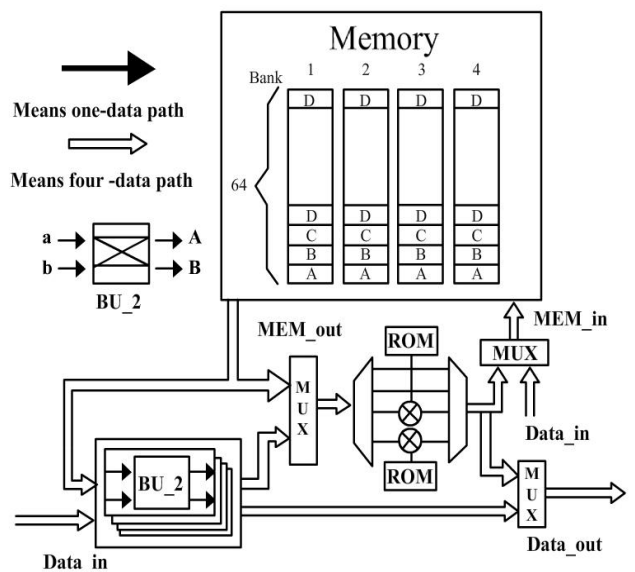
Memory

Bank 1 2 3 4

D D D D

64

D D D D
C C C C
B B B B
A A A A

Means one-data path

Means four -data path

a A
b B
BU_2

MEM_out

MEM_in

ROM

MUX

M U X

Data_in

BU_2

ROM

M U X

Data_out

Data_in